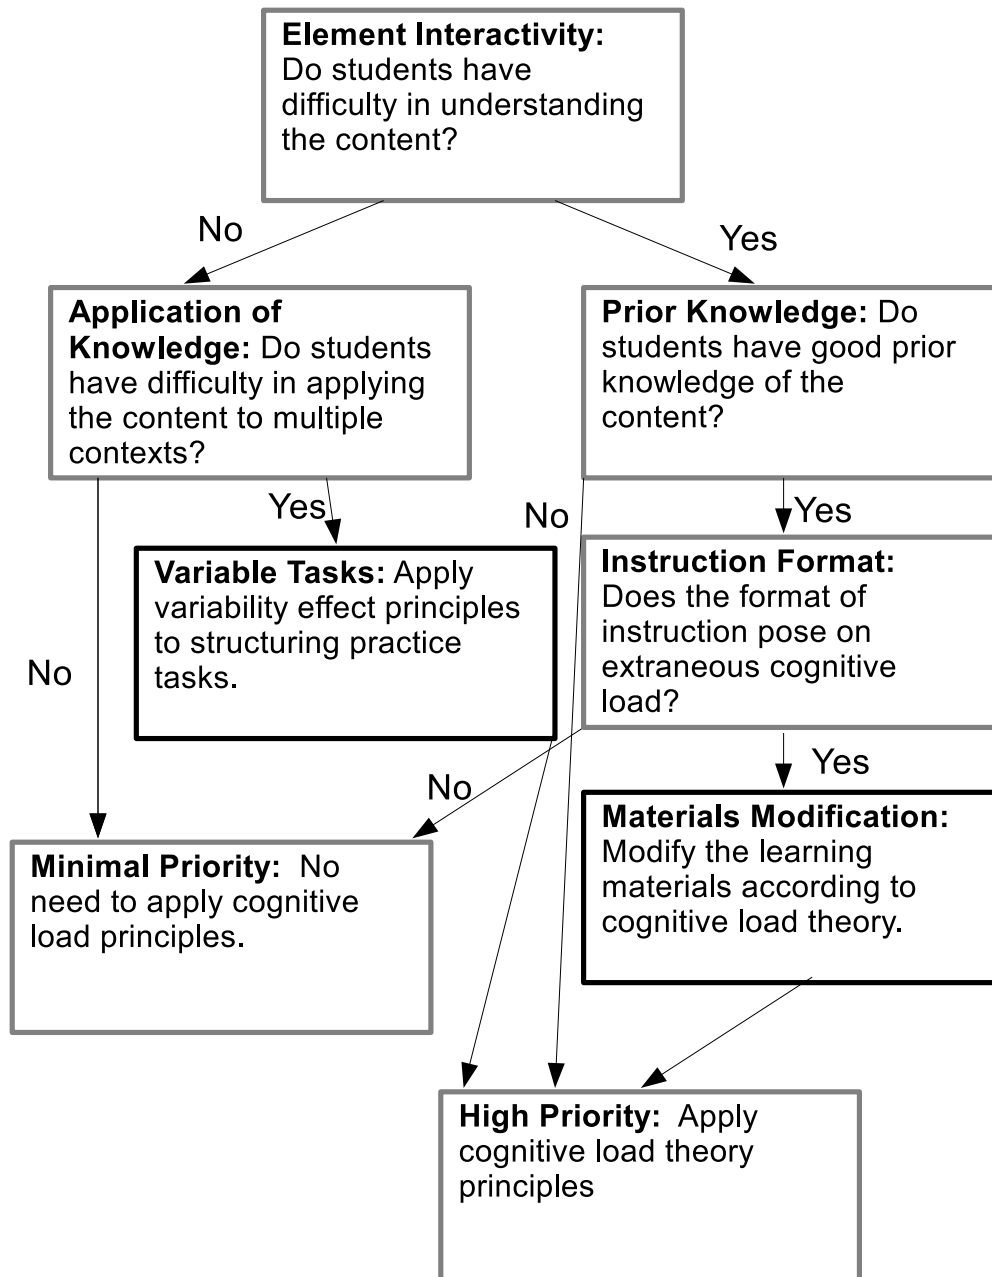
**Element Interactivity:** Do students have difficulty in understanding the content?

No

Yes

**Application of Knowledge:** Do students have difficulty in applying the content to multiple contexts?

**Prior Knowledge:** Do students have good prior knowledge of the content?

Yes

No

Yes

**Variable Tasks:** Apply variability effect principles to structuring practice tasks.

**Instruction Format:** Does the format of instruction pose on extraneous cognitive load?

No

Yes

No

**Materials Modification:** Modify the learning materials according to cognitive load theory.

**Minimal Priority:** No need to apply cognitive load principles.

**High Priority:** Apply cognitive load theory principles